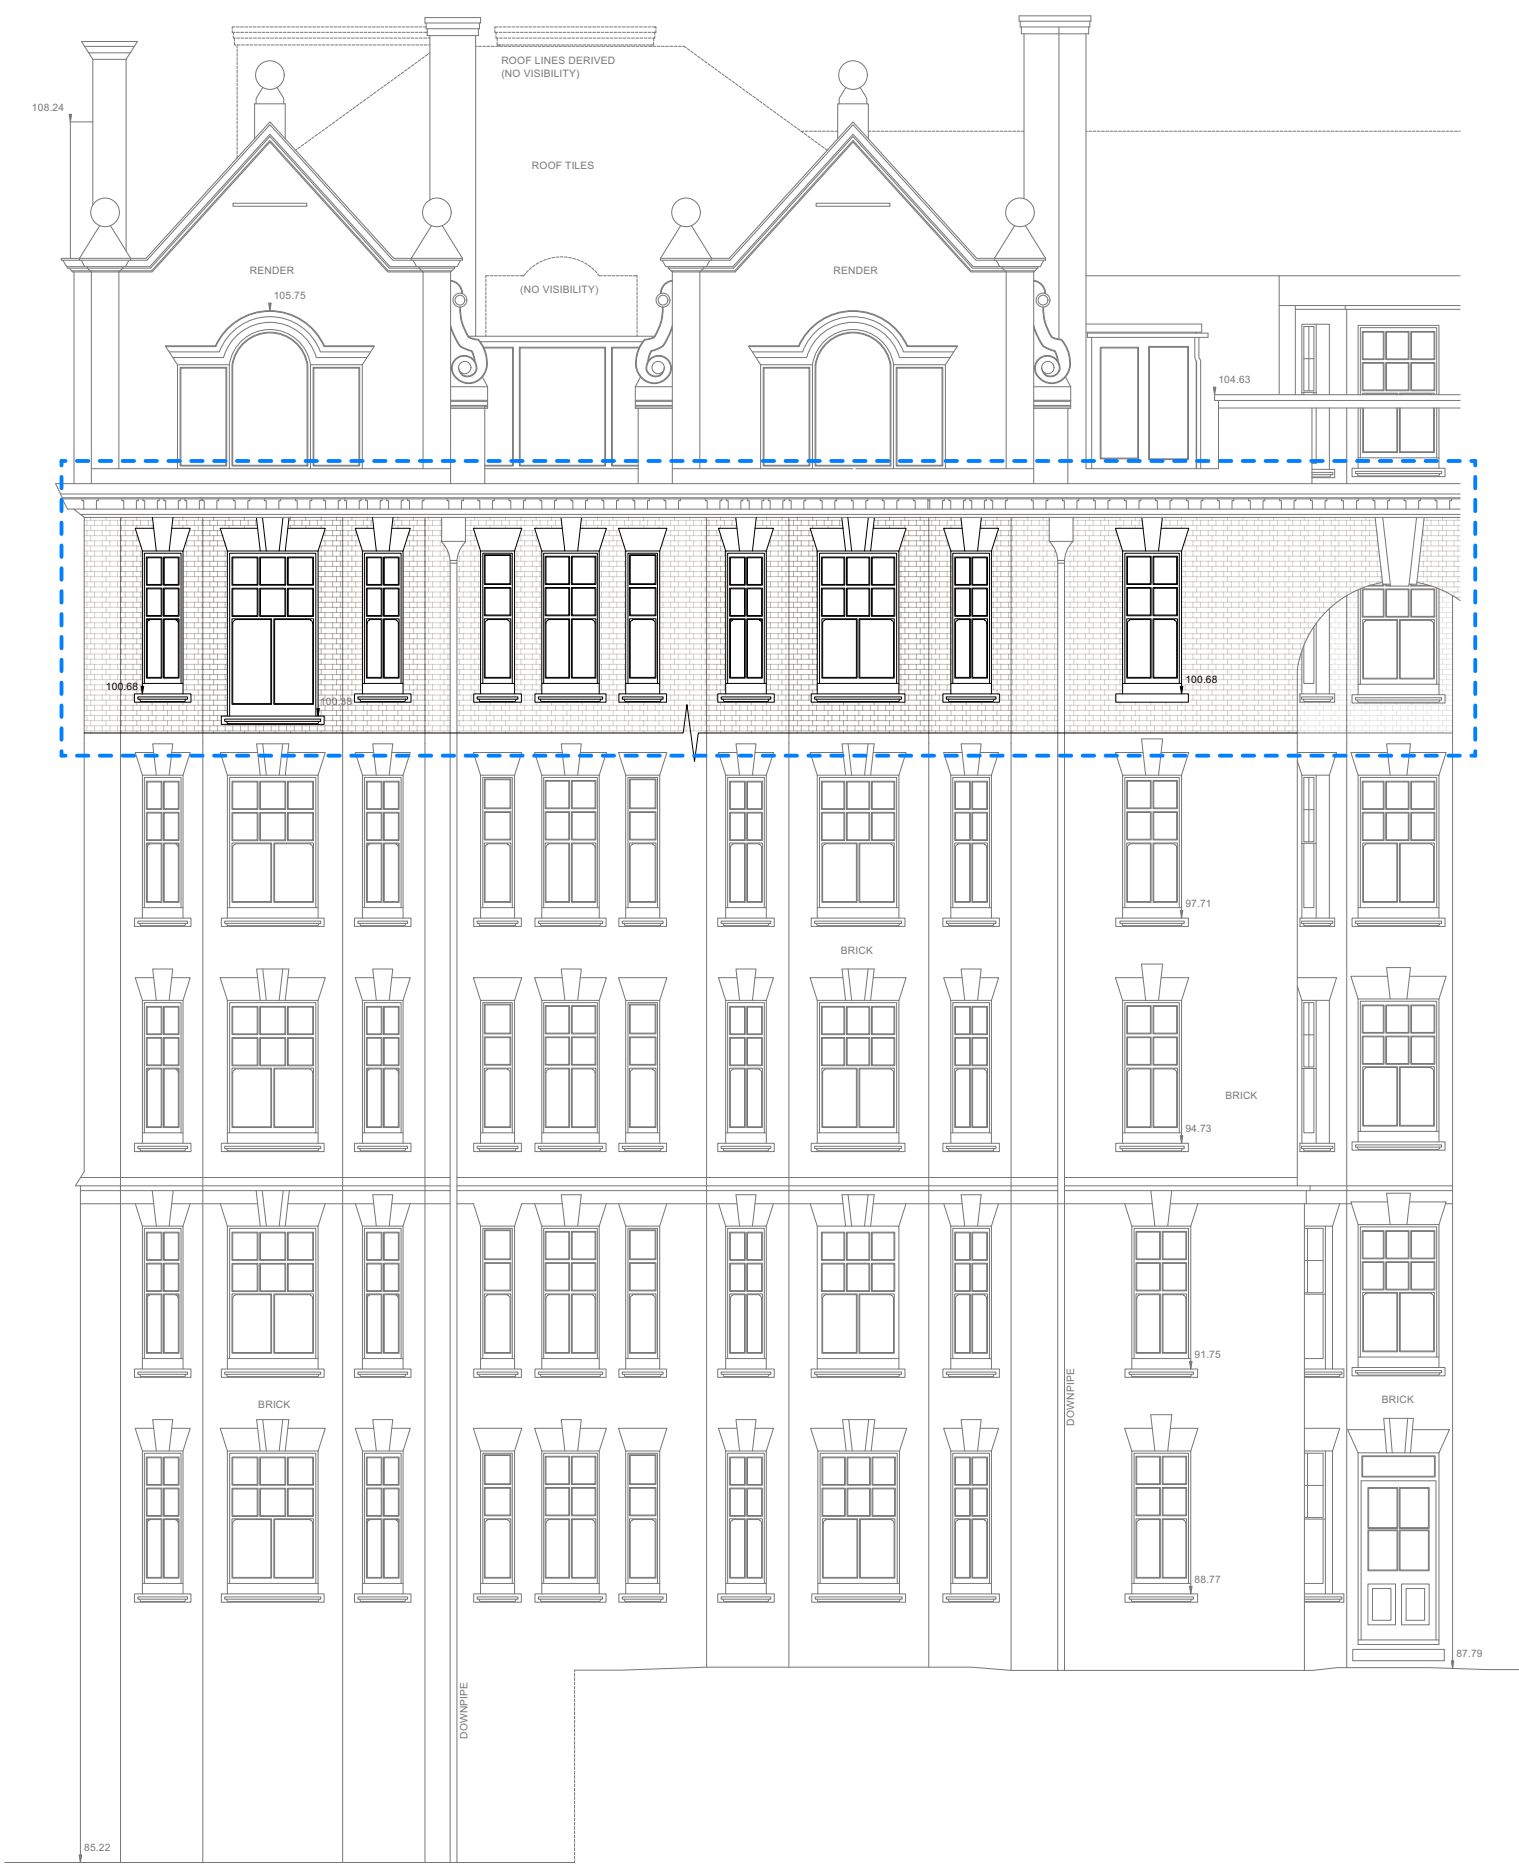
ROOF LINES DERIVED
(NO VISIBILITY)

108.24

ROOF TILES

RENDER

(NO VISIBILITY)

RENDER

105.75

104.63

100.68

100.38

100.68

97.71

BRICK

BRICK

94.73

91.75

DOWNPIPE

BRICK

BRICK

88.77

87.79

DOWNPIPE

85.22